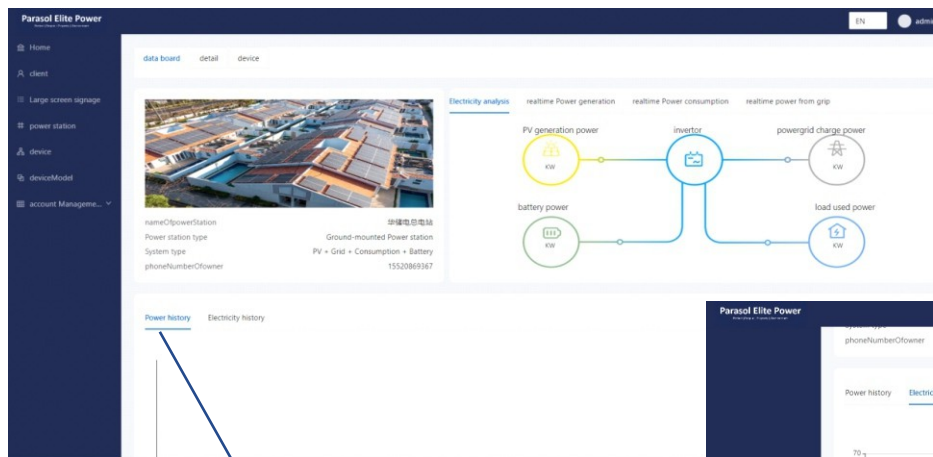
Parasol Elite Power

EN admi

Home

client

Large screen signage

power station

device

deviceModel

account Manageme...

data board detail device

nameOfpowerStation 华德电总电站

Power station type Ground-mounted Power station

System type PV + Grid + Consumption + Battery

phoneNumberOfowner 15520869367

Electricity analysis realtime Power generation realtime Power consumption realtime power from grip

PV generation power

KW

invertor

powergrid charge power

KW

battery power

KW

load used power

KW

Power history Electricity history

Parasol Elite Power

phoneNumberOfowner

Power history Electric

70